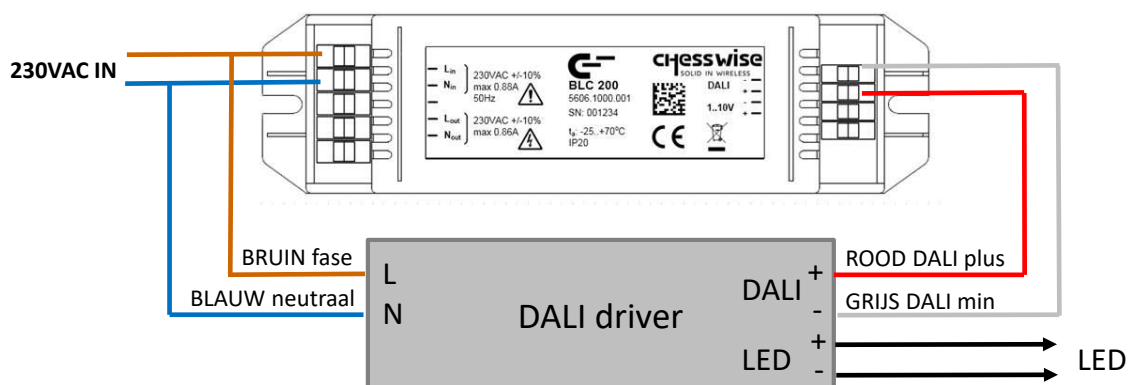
230VAC IN

$L_{in}$
$N_{in}$
230VAC +/-10%
max 0.88A
50Hz

$L_{out}$
$N_{out}$
230VAC +/-10%
max 0.86A

BLC 200
5606.1000.001
SN: 001234

$t_a$: -25..+70°C
IP20

CE

CHESSWISE
SOLID IN WIRELESS

DALI
1..10V
+
-
+
-

BRUIN fase
BLAUW neutraal

L
N
DALI driver
DALI
+
-
LED
+
-

ROOD DALI plus
GRIJS DALI min

LED